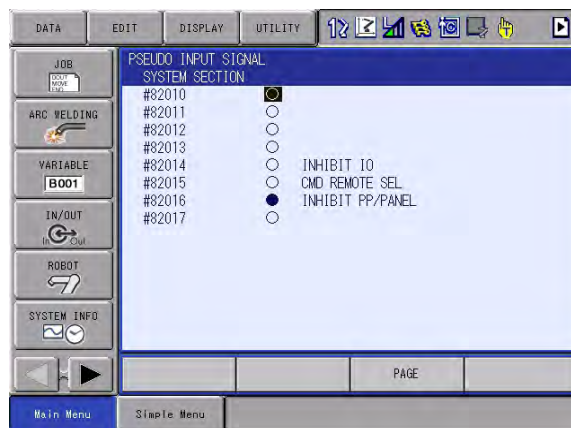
DATA EDIT DISPLAY UTILITY

JOB
DOUT
MOVE
END

ARC WELDING

VARIABLE
B001

IN/OUT
In Out

ROBOT

SYSTEM INFO

PSEUDO INPUT SIGNAL
SYSTEM SECTION

| | | |
|---|---|---|
| #82010 | ○ | |
| #82011 | ○ | |
| #82012 | ○ | |
| #82013 | ○ | |
| #82014 | ○ | INHIBIT IO |
| #82015 | ○ | CMD REMOTE SEL |
| #82016 | ● | INHIBIT PP/PANEL |
| #82017 | ○ | |

PAGE

Main Menu Simple Menu